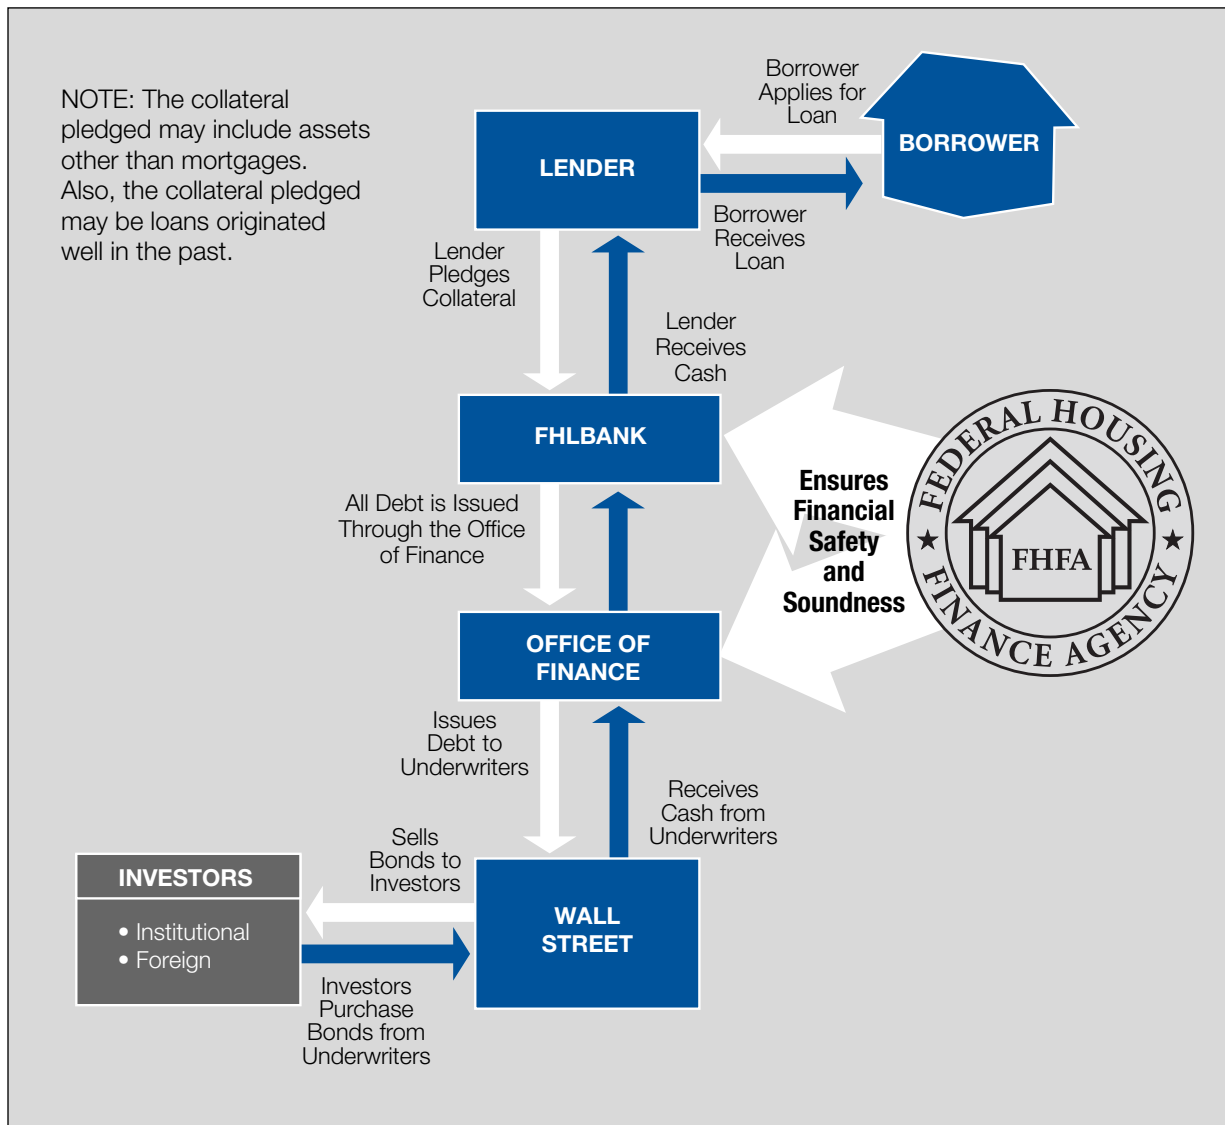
NOTE: The collateral pledged may include assets other than mortgages. Also, the collateral pledged may be loans originated well in the past.

Borrower Applies for Loan

BORROWER

LENDER

Borrower Receives Loan

Lender Pledges Collateral

Lender Receives Cash

FHLBANK

FEDERAL HOUSING FINANCE AGENCY

FHFA

Ensures Financial Safety and Soundness

All Debt is Issued Through the Office of Finance

OFFICE OF FINANCE

Issues Debt to Underwriters

Receives Cash from Underwriters

Sells Bonds to Investors

INVESTORS

• Institutional
• Foreign

WALL STREET

Investors Purchase Bonds from Underwriters